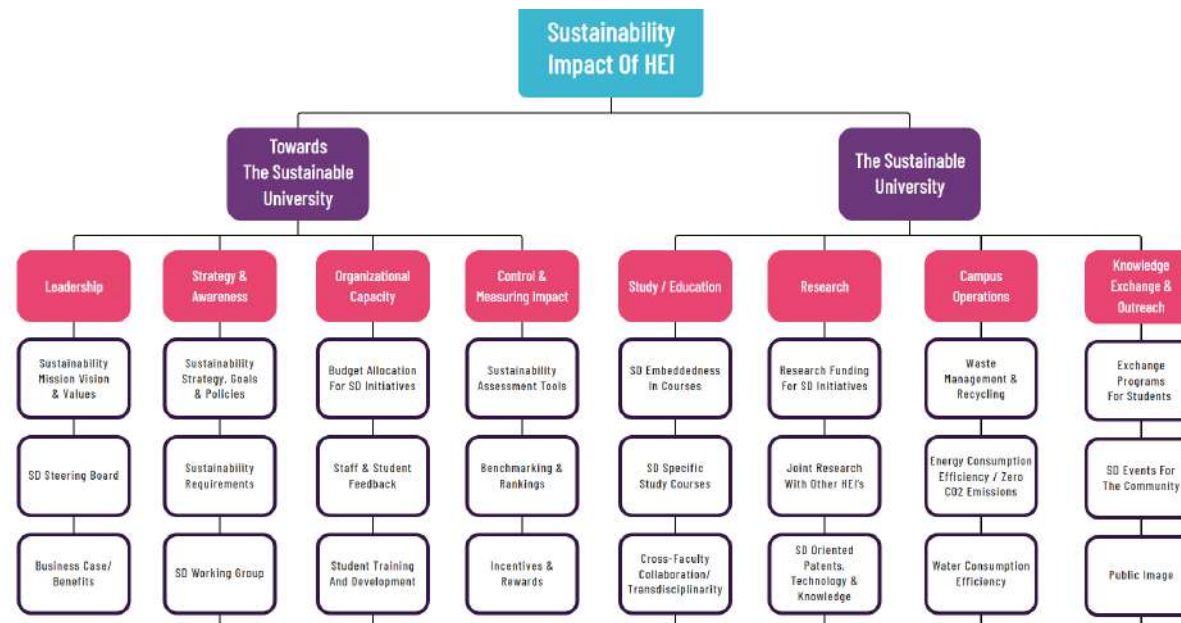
Sustainability Impact Of HEI

Towards The Sustainable University

The Sustainable University

Leadership

Sustainability Mission Vision & Values

SD Steering Board

Business Case/ Benefits

Strategy & Awareness

Sustainability Strategy, Goals & Policies

Sustainability Requirements

SD Working Group

Organizational Capacity

Budget Allocation For SD Initiatives

Staff & Student Feedback

Student Training And Development

Control & Measuring Impact

Sustainability Assessment Tools

Benchmarking & Rankings

Incentives & Rewards

Study / Education

SD Embeddedness In Courses

SD Specific Study Courses

Cross-Faculty Collaboration/ Transdisciplinarity

Research

Research Funding For SD Initiatives

Joint Research With Other HEI's

SD Oriented Patents, Technology & Knowledge

Campus Operations

Waste Management & Recycling

Energy Consumption Efficiency / Zero CO2 Emissions

Water Consumption Efficiency

Knowledge Exchange & Outreach

Exchange Programs For Students

SD Events For The Community

Public Image